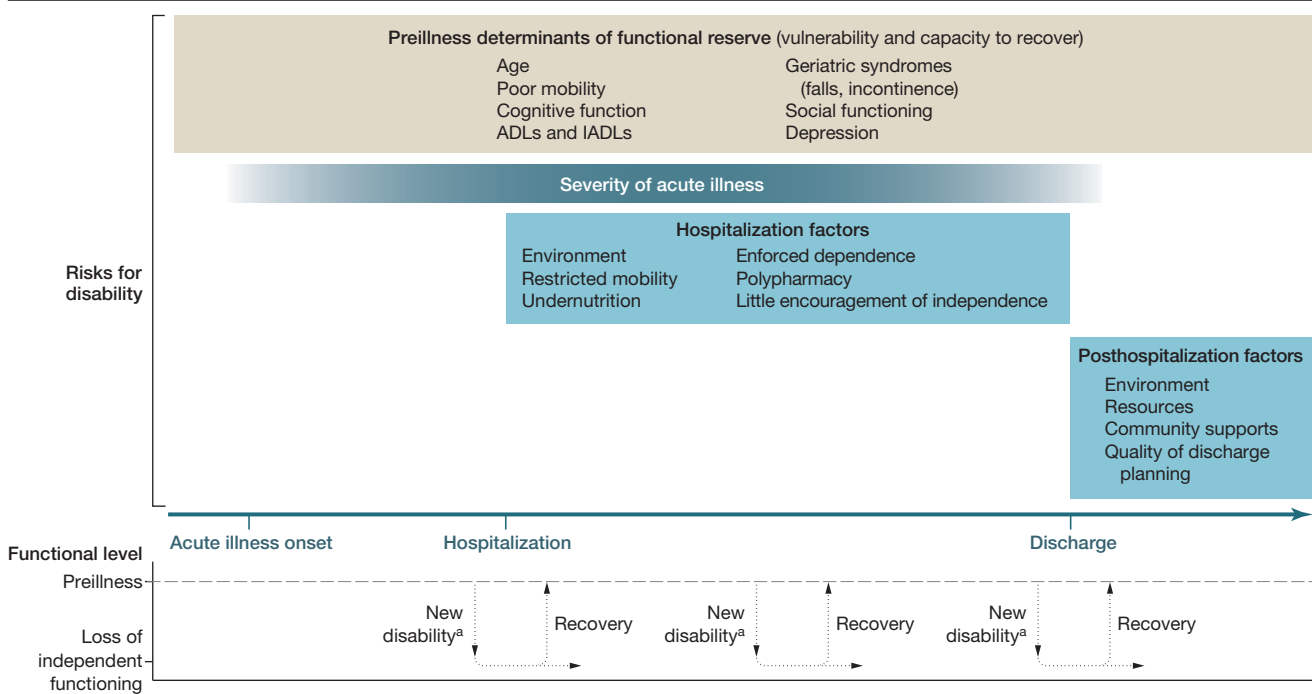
Preillness determinants of functional reserve (vulnerability and capacity to recover)

Age
Poor mobility
Cognitive function
ADLs and IADLs

Geriatric syndromes (falls, incontinence)
Social functioning
Depression

Severity of acute illness

Hospitalization factors

Environment
Restricted mobility
Undernutrition

Enforced dependence
Polypharmacy
Little encouragement of independence

Risks for disability

Posthospitalization factors

Environment
Resources
Community supports
Quality of discharge planning

Acute illness onset
Hospitalization
Discharge

Functional level

Preillness

Loss of independent functioning

New disability$^a$
Recovery
New disability$^a$
Recovery
New disability$^a$
Recovery